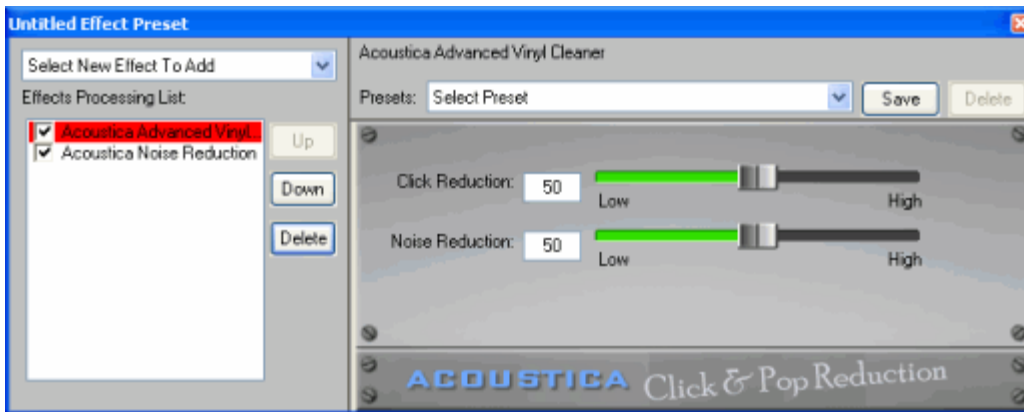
Untitled Effect Preset

Select New Effect To Add

Effects Processing List:

Acoustica Advanced Vinyl...
Acoustica Noise Reduction

Up

Down

Delete

Acoustica Advanced Vinyl Cleaner

Presets: Select Preset

Save

Delete

Click Reduction: 50 Low High

Noise Reduction: 50 Low High

ACOUSTICA Click & Pop Reduction